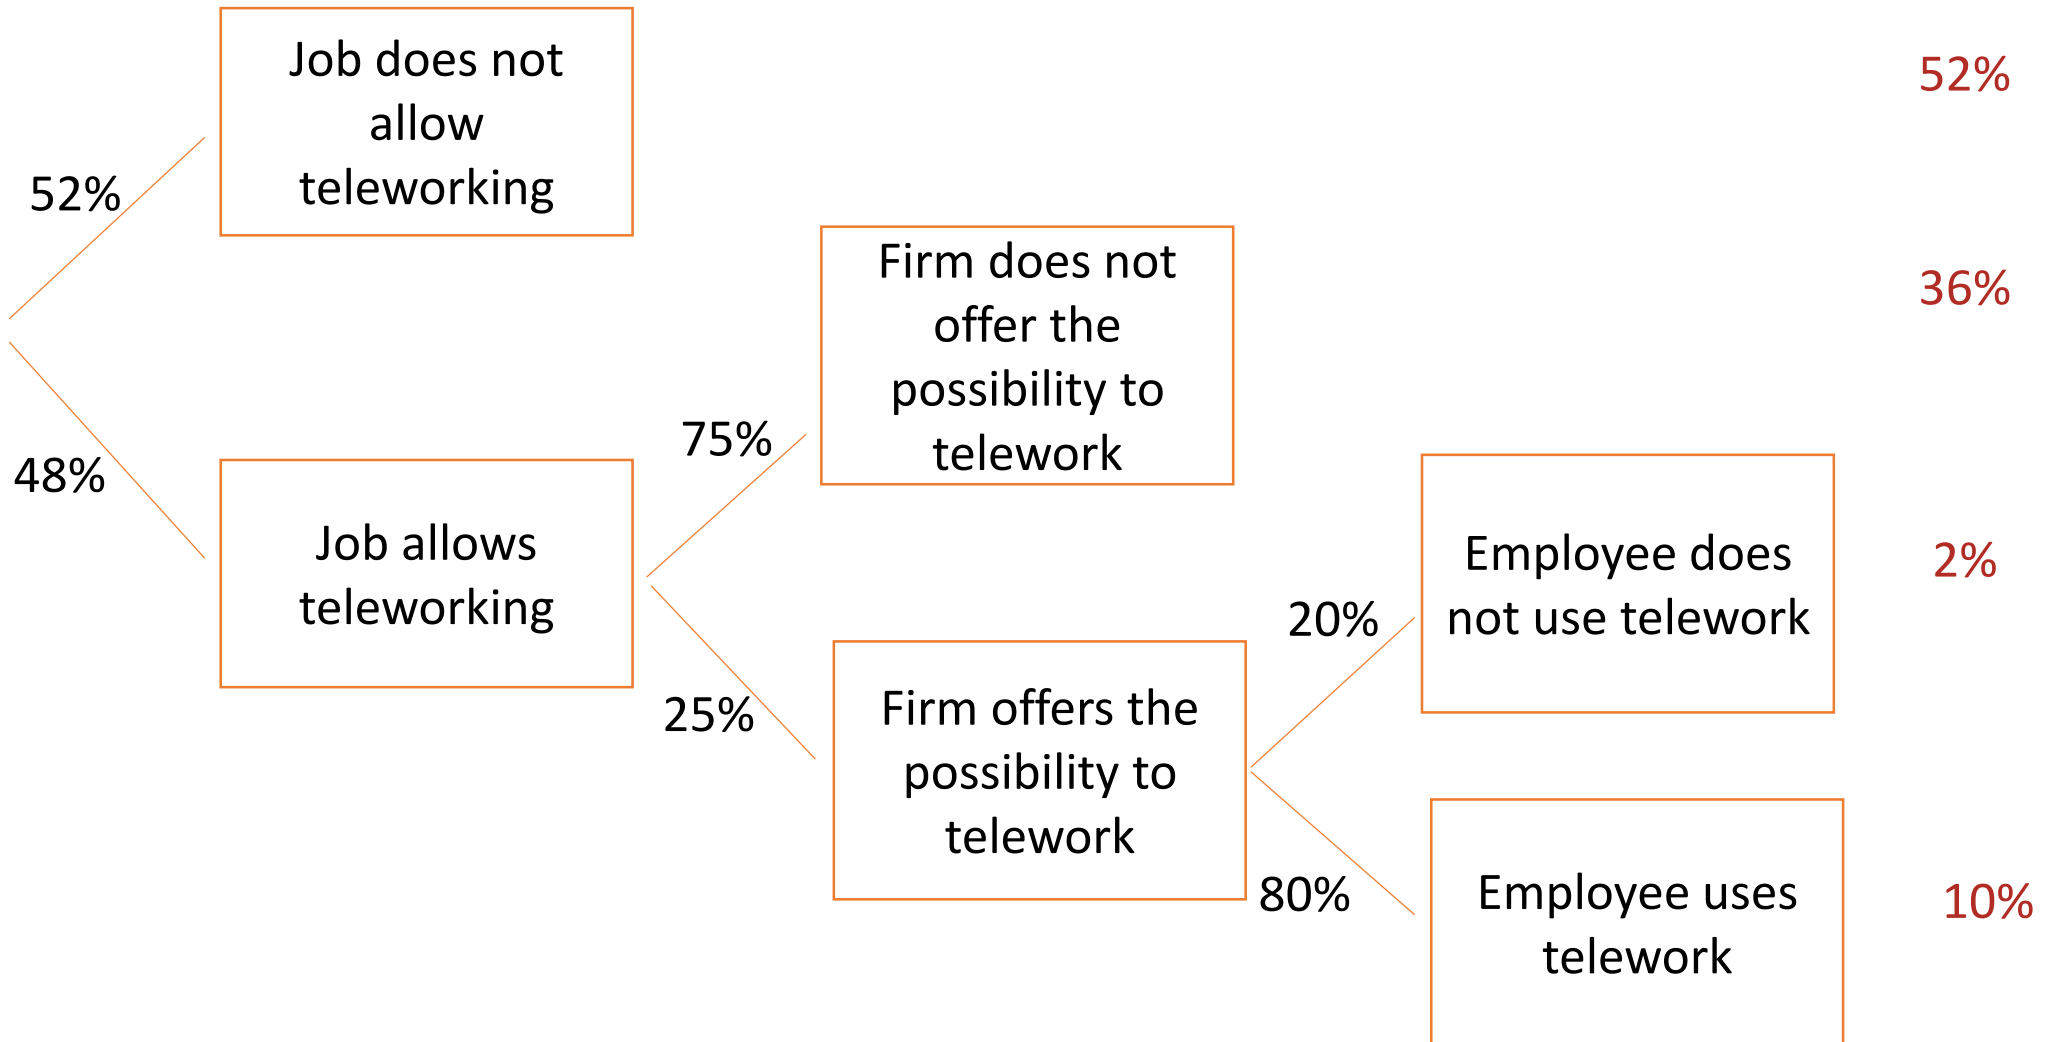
52%

Job does not allow teleworking

52%

48%

Firm does not offer the possibility to telework

36%

75%

Job allows teleworking

Employee does not use telework

2%

20%

25%

Firm offers the possibility to telework

80%

Employee uses telework

10%